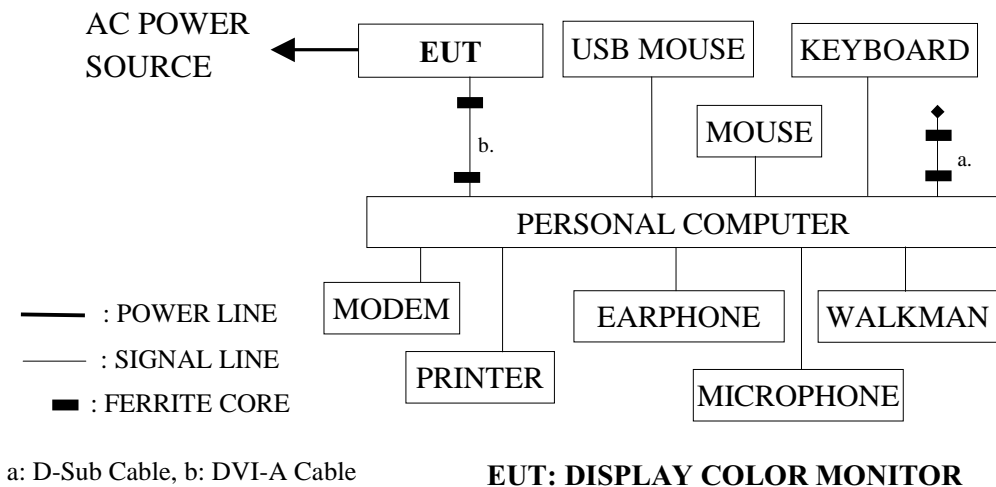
AC POWER SOURCE

EUT

USB MOUSE

KEYBOARD

MOUSE

b.

a.

PERSONAL COMPUTER

MODEM

PRINTER

EARPHONE

MICROPHONE

WALKMAN

: POWER LINE

: SIGNAL LINE

: FERRITE CORE

a: D-Sub Cable, b: DVI-A Cable

EUT: DISPLAY COLOR MONITOR